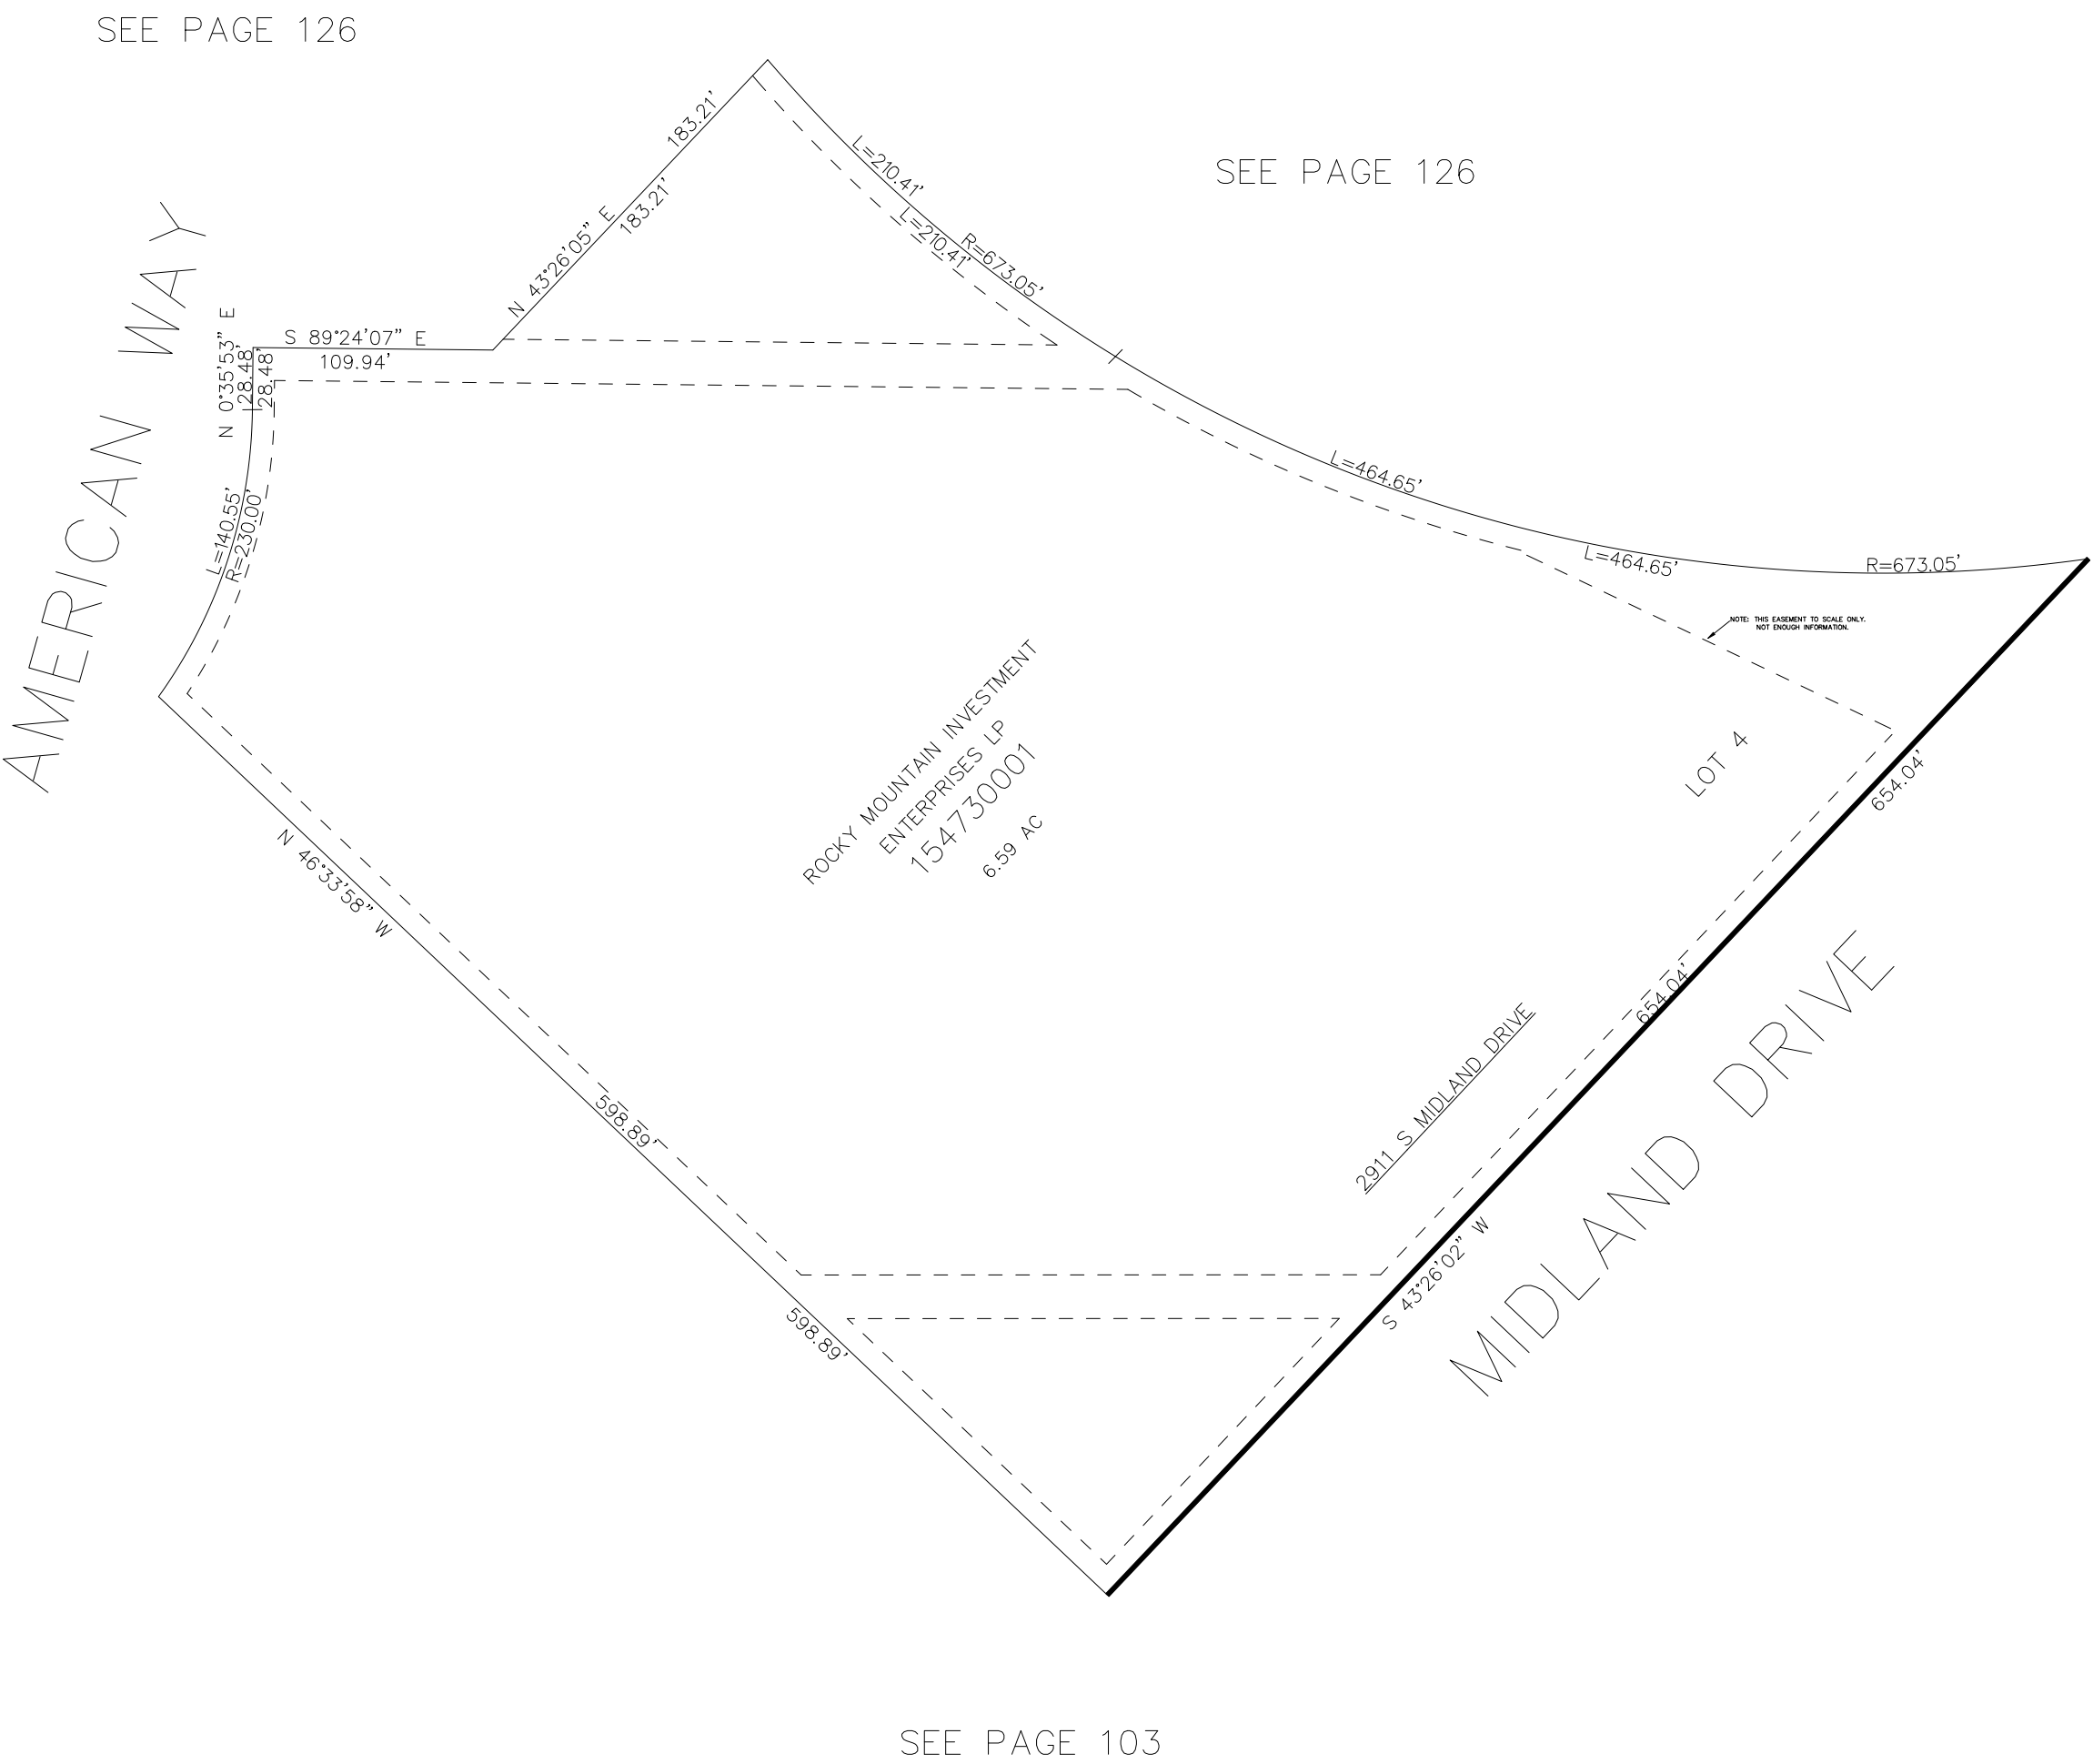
SEE PAGE 126

183.21'

SEE PAGE 126

L=210.41'

N 43°26'05" E

183.21'

L=210.41'

R=673.05'

AMERICAN WAY

N 0°35'53" E

S 89°24'07" E

109.94'

28.48'

28.48'

L=464.65'

L=140.55'

R=230.00'

L=464.65'

R=673.05'

NOTE: THIS EASEMENT TO SCALE ONLY. NOT ENOUGH INFORMATION.

ROCKY MOUNTAIN INVESTMENT ENTERPRISES LP

154730001

6.59 AC

LOT 4

654.04'

N 46°33'58" W

MIDLAND DRIVE

654.04'

2911 S MIDLAND DRIVE

598.89'

S 43°26'02" W

598.89'

SEE PAGE 103